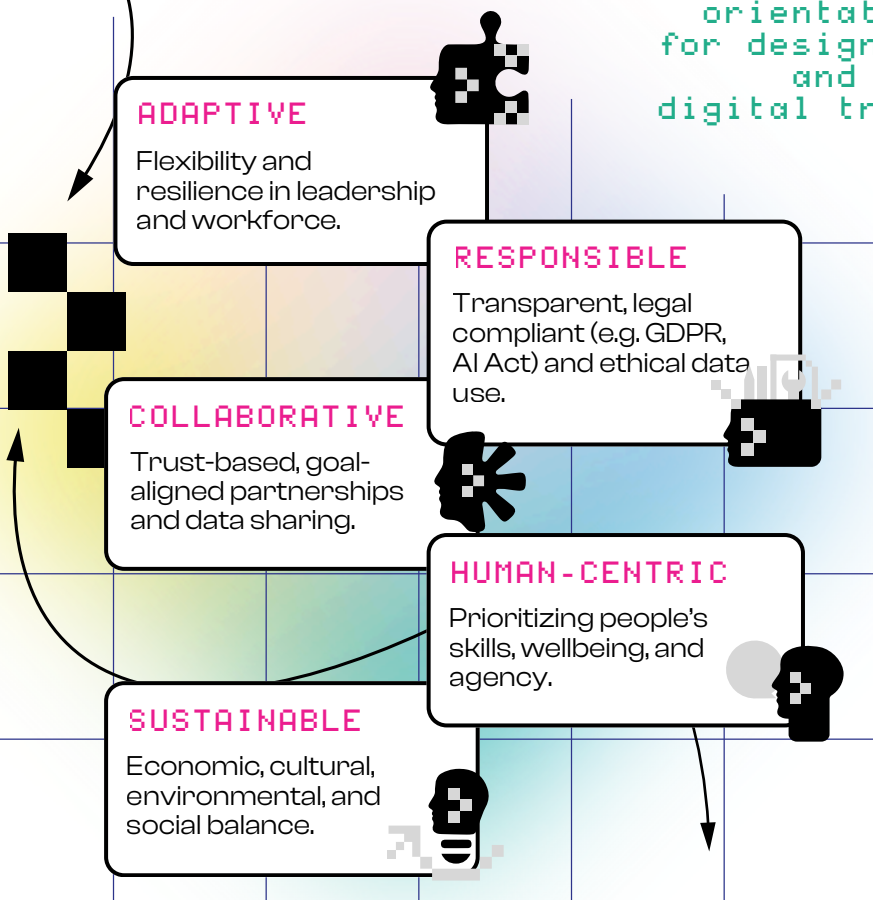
orientat
for design
and
digital tr

ADAPTIVE

Flexibility and resilience in leadership and workforce.

RESPONSIBLE

Transparent, legal compliant (e.g. GDPR, AI Act) and ethical data use.

COLLABORATIVE

Trust-based, goal-aligned partnerships and data sharing.

HUMAN-CENTRIC

Prioritizing people's skills, wellbeing, and agency.

SUSTAINABLE

Economic, cultural, environmental, and social balance.